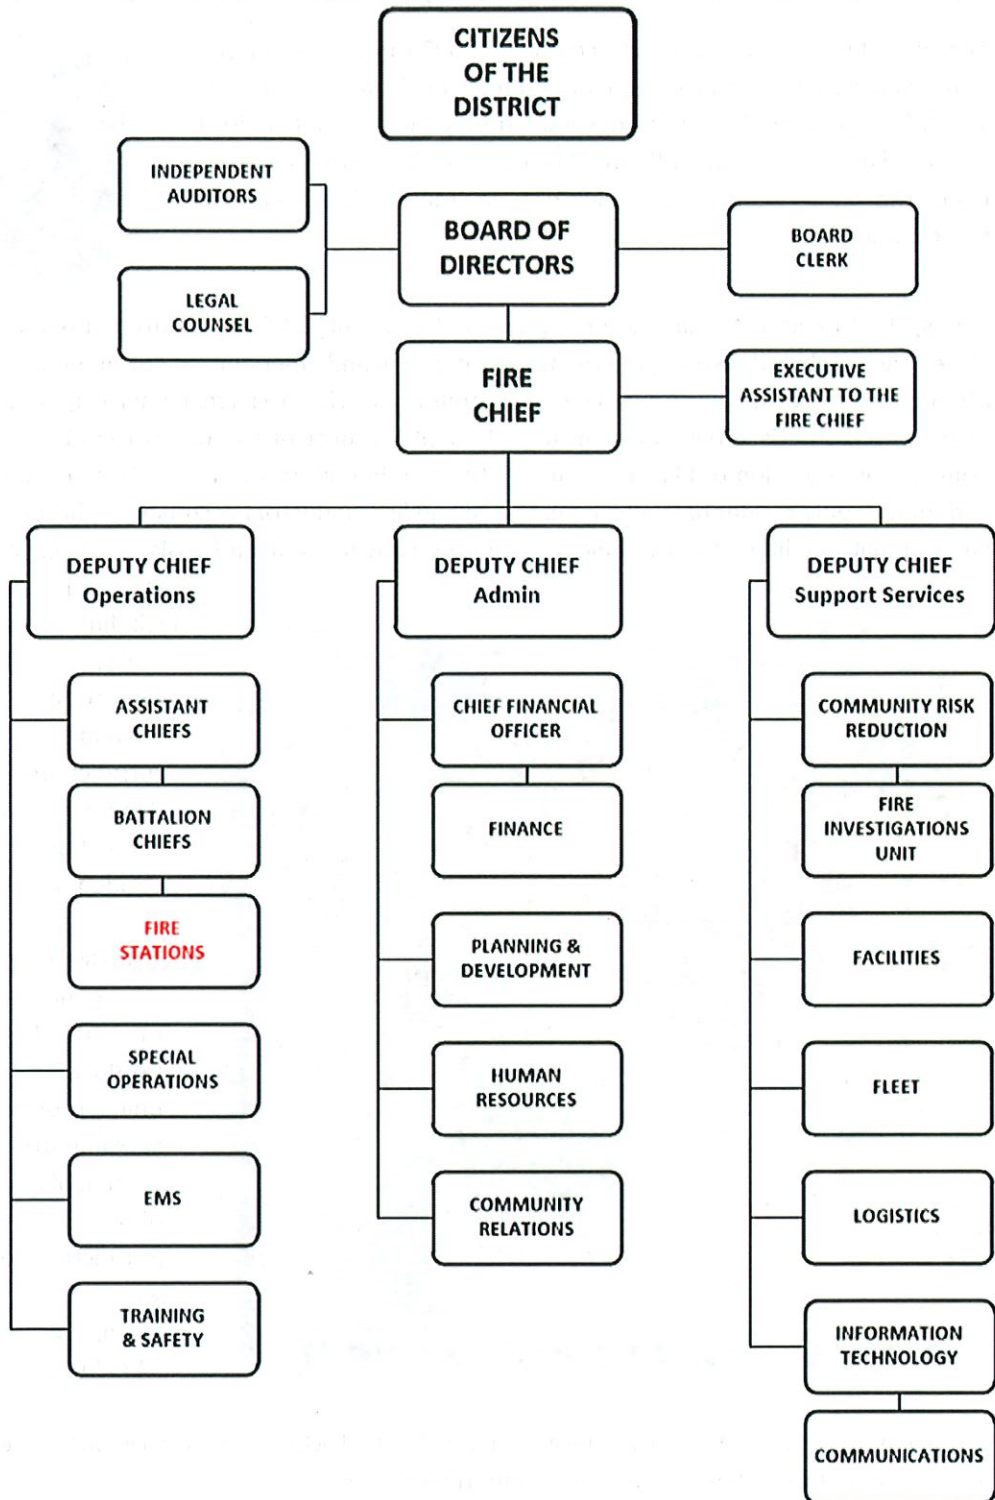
CITIZENS OF THE DISTRICT

INDEPENDENT AUDITORS

LEGAL COUNSEL

BOARD OF DIRECTORS

BOARD CLERK

FIRE CHIEF

EXECUTIVE ASSISTANT TO THE FIRE CHIEF

DEPUTY CHIEF Operations

ASSISTANT CHIEFS

BATTALION CHIEFS

FIRE STATIONS

SPECIAL OPERATIONS

EMS

TRAINING & SAFETY

DEPUTY CHIEF Admin

CHIEF FINANCIAL OFFICER

FINANCE

PLANNING & DEVELOPMENT

HUMAN RESOURCES

COMMUNITY RELATIONS

DEPUTY CHIEF Support Services

COMMUNITY RISK REDUCTION

FIRE INVESTIGATIONS UNIT

FACILITIES

FLEET

LOGISTICS

INFORMATION TECHNOLOGY

COMMUNICATIONS